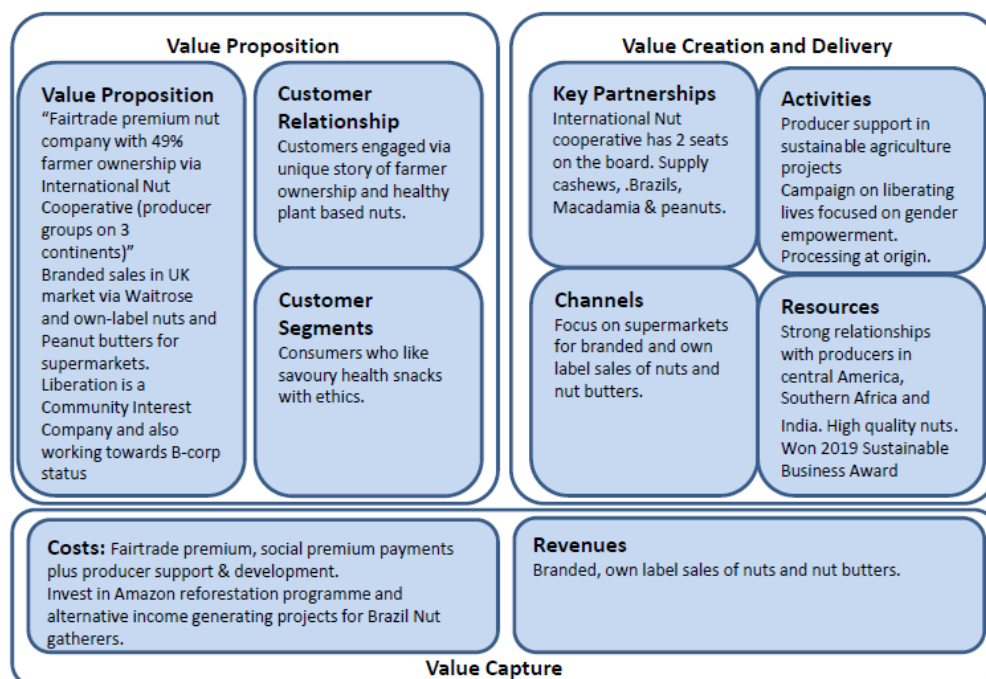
Value Proposition

Value Proposition
"Fairtrade premium nut company with 49% farmer ownership via International Nut Cooperative (producer groups on 3 continents)"
Branded sales in UK market via Waitrose and own-label nuts and Peanut butters for supermarkets.
Liberation is a Community Interest Company and also working towards B-corp status

Customer Relationship
Customers engaged via unique story of farmer ownership and healthy plant based nuts.

Customer Segments
Consumers who like savoury health snacks with ethics.

Value Creation and Delivery

Key Partnerships
International Nut cooperative has 2 seats on the board. Supply cashews, .Brazils, Macadamia & peanuts.

Activities
Producer support in sustainable agriculture projects
Campaign on liberating lives focused on gender empowerment.
Processing at origin.

Channels
Focus on supermarkets for branded and own label sales of nuts and nut butters.

Resources
Strong relationships with producers in central America, Southern Africa and India. High quality nuts. Won 2019 Sustainable Business Award

Costs: Fairtrade premium, social premium payments plus producer support & development.
Invest in Amazon reforestation programme and alternative income generating projects for Brazil Nut gatherers.

Revenues
Branded, own label sales of nuts and nut butters.

Value Capture